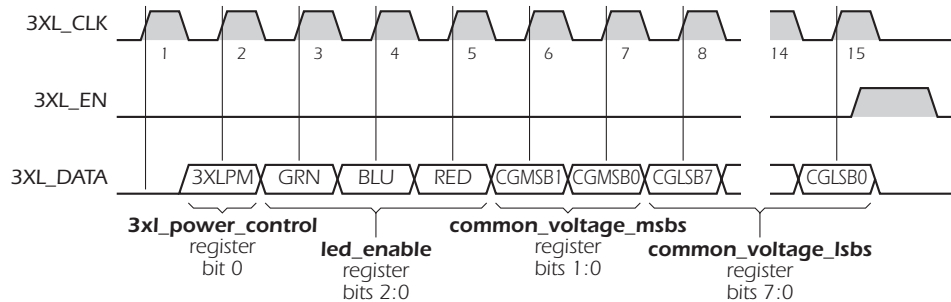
3XL_CLK

1 2 3 4 5 6 7 8 14 15

3XL_EN

3XL_DATA

3XLPM GRN BLU RED CGMSB1 CGMSB0 CGLSB7 CGLSB0

**3xl_power_control** register bit 0

**led_enable** register bits 2:0

**common_voltage_msbs** register bits 1:0

**common_voltage_lsbs** register bits 7:0